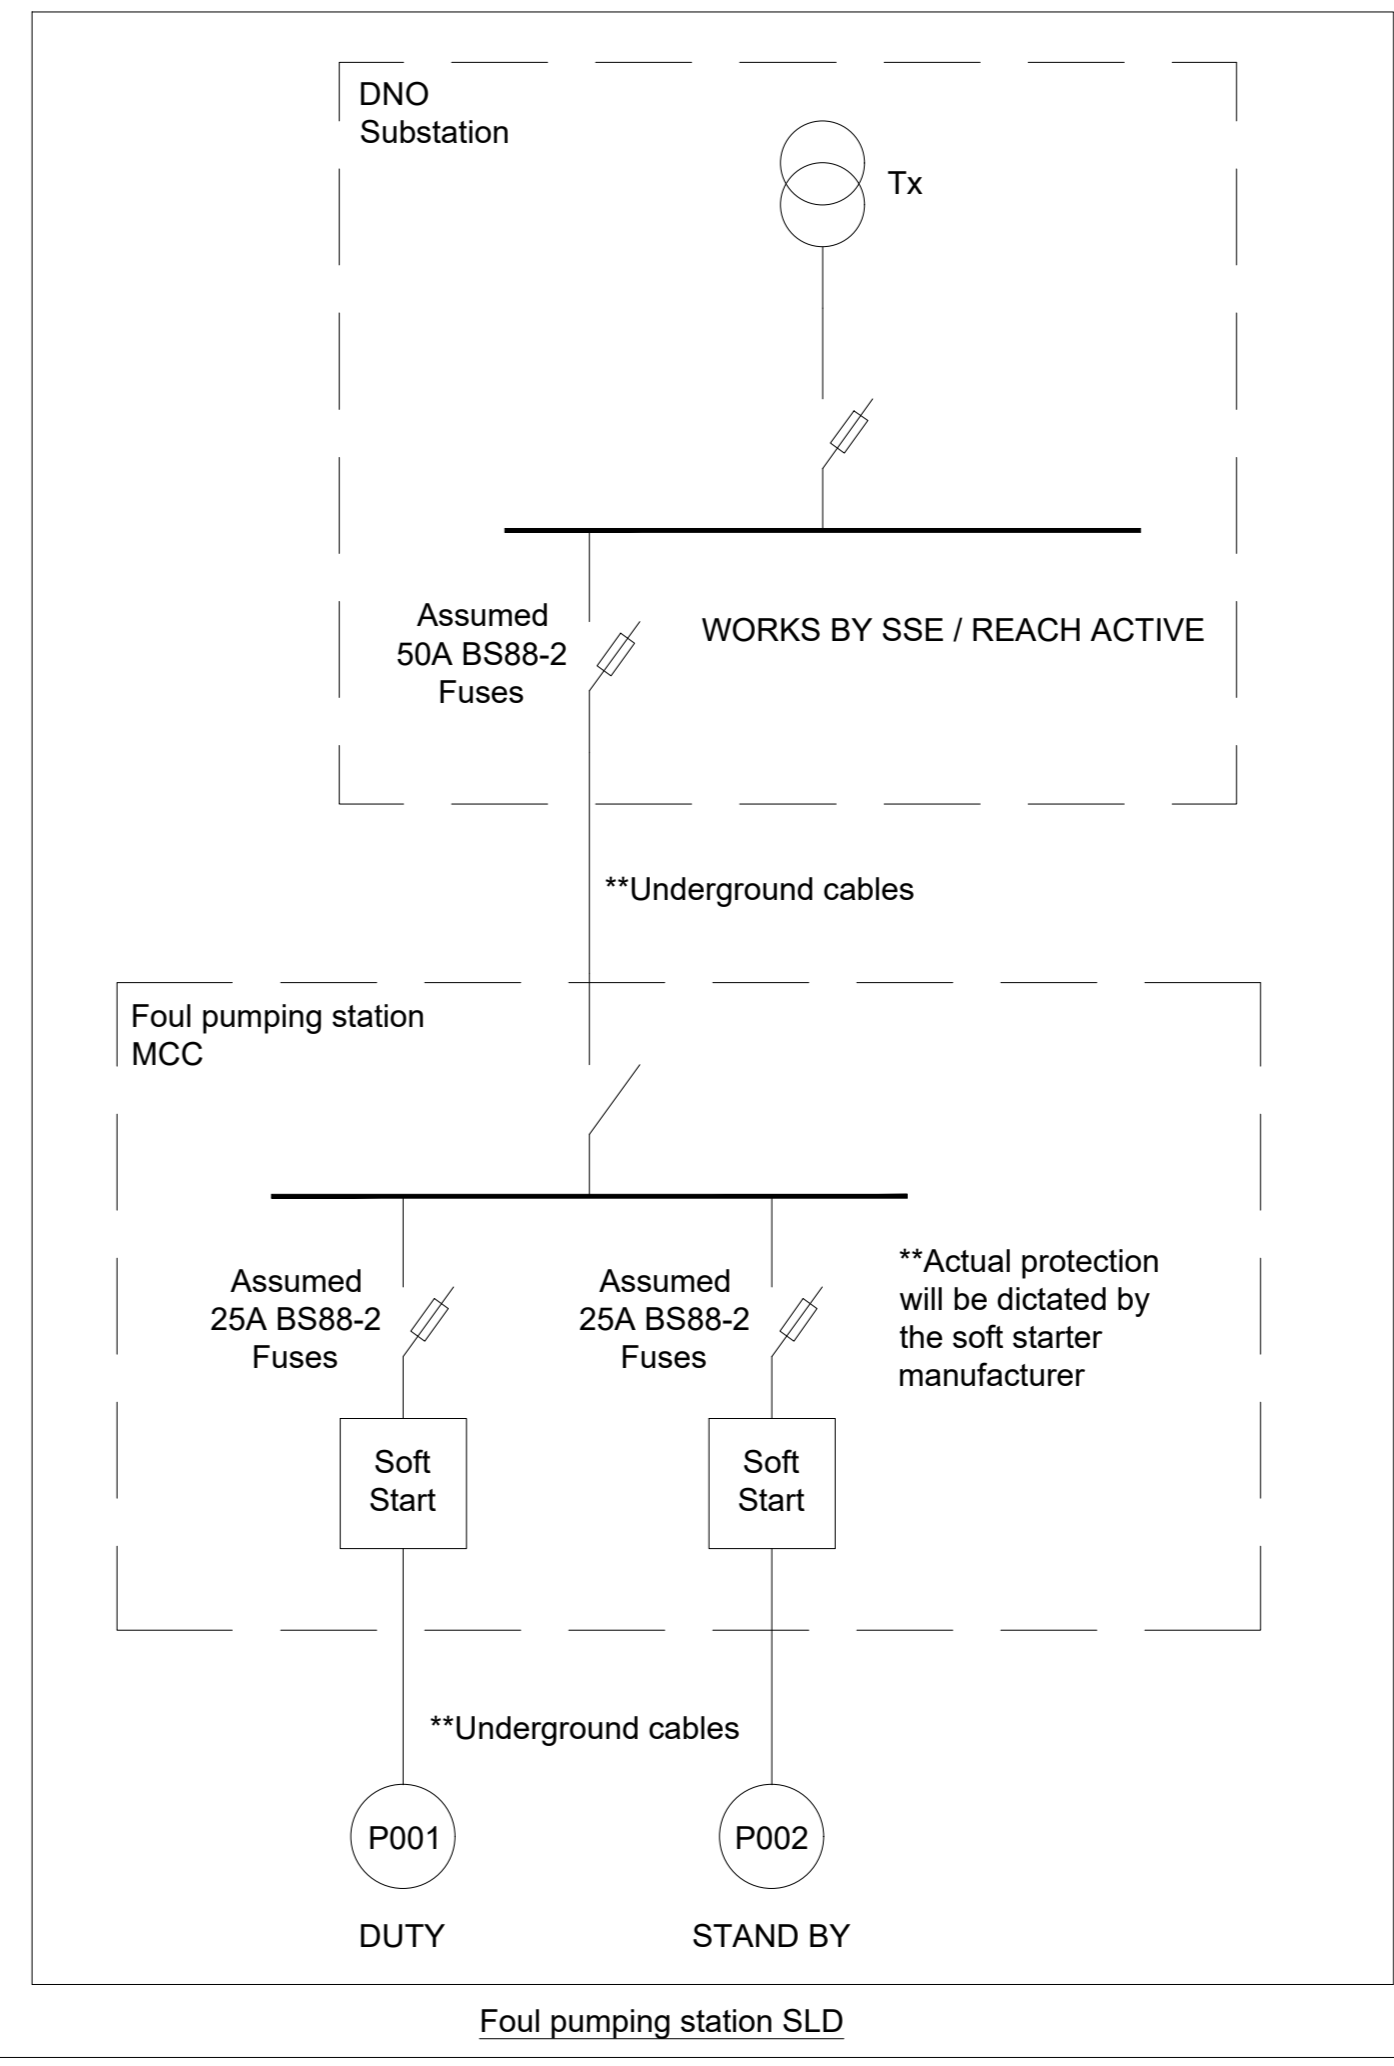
DNO
Substation

Tx

Assumed
50A BS88-2
Fuses

WORKS BY SSE / REACH ACTIVE

**Underground cables

Foul pumping station
MCC

Assumed
25A BS88-2
Fuses

Assumed
25A BS88-2
Fuses

**Actual protection will be dictated by the soft starter manufacturer

Soft
Start

Soft
Start

**Underground cables

P001

P002

DUTY

STAND BY

Foul pumping station SLD